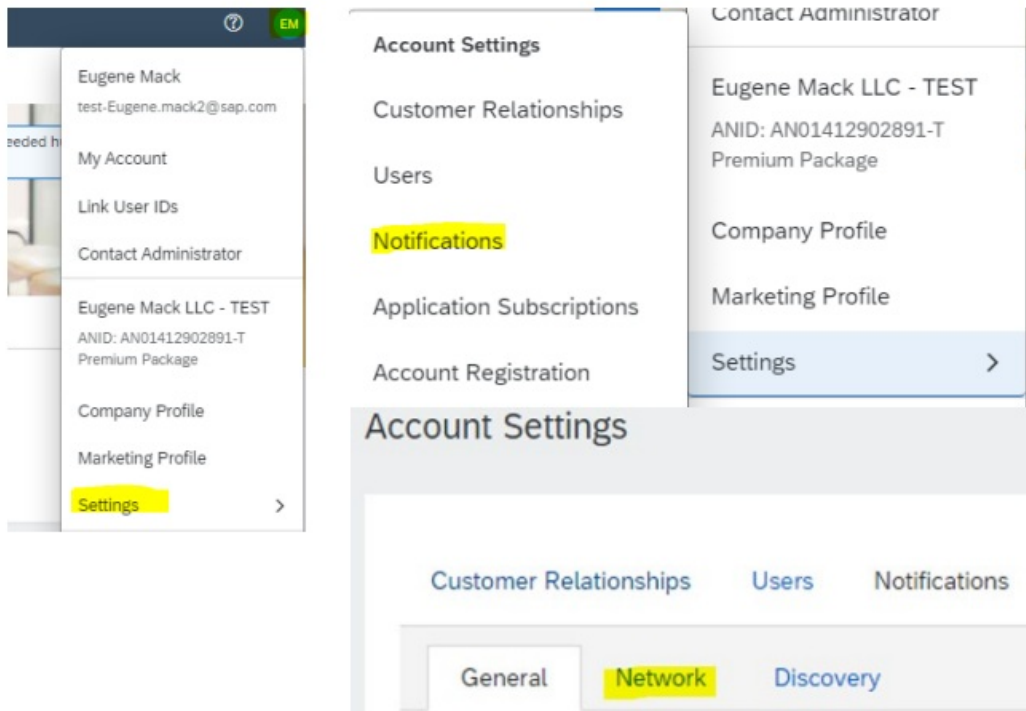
?
EM

eeded h

Eugene Mack
test-Eugene.mack2@sap.com

My Account

Link User IDs

Contact Administrator

Eugene Mack LLC - TEST
ANID: AN01412902891-T
Premium Package

Company Profile

Marketing Profile

Settings >

Account Settings

Customer Relationships

Users

Notifications

Application Subscriptions

Account Registration

Contact Administrator

Eugene Mack LLC - TEST
ANID: AN01412902891-T
Premium Package

Company Profile

Marketing Profile

Settings >

Account Settings

Customer Relationships Users Notifications

General Network Discovery